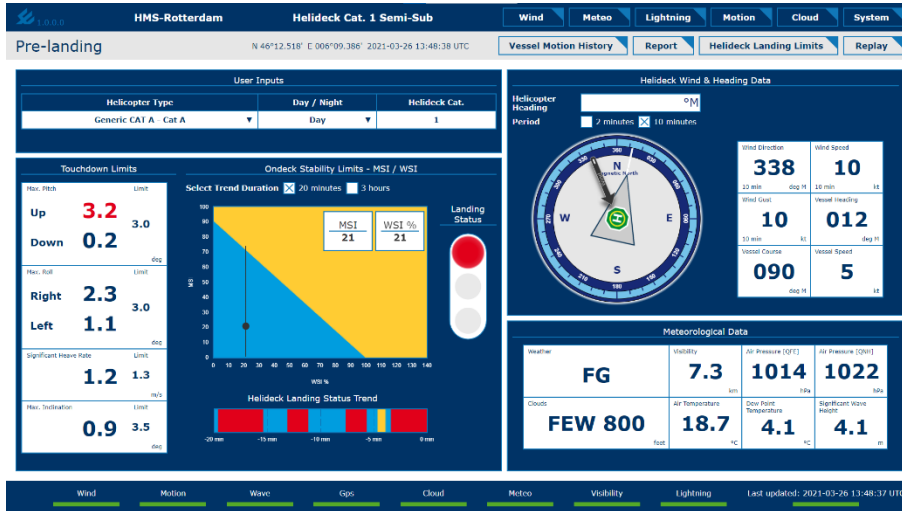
1.0.0.0 HMS-Rotterdam Helideck Cat. 1 Semi-Sub

Wind | Meteo | Lightning | Motion | Cloud | System

Pre-landing

N 46°12.518' E 006°09.386' 2021-03-26 13:48:38 UTC

Vessel Motion History | Report | Helideck Landing Limits | Replay

User Inputs

| Helicopter Type | Day / Night | Helideck Cat. |
|---|---|---|
| Generic CAT A - Cat A ▼ | Day ▼ | 1 |

Touchdown Limits

Max. Pitch Limit
Up 3.2
Down 0.2
3.0
deg

Max. Roll Limit
Right 2.3
Left 1.1
3.0
deg

Significant Heave Rate Limit
1.2 1.3
m/s

Max. Inclination Limit
0.9 3.5
deg

Ondeck Stability Limits - MSI / WSI

Select Trend Duration 20 minutes 3 hours

MSI 21
WSI % 21

100 90 80 70 60 50 40 30 20 10 0
MSI
0 10 20 30 40 50 60 70 80 90 100 110 120 130 140
WSI %

Landing Status

Helideck Landing Status Trend

-20 min -15 min -10 min -5 min 0 min

Helideck Wind & Heading Data

Helicopter Heading °M

Period 2 minutes 10 minutes

N E S W
Magnetic North
360 30 60 90 120 150 180 210 240 270 300 330

Wind Direction 338 10 min deg M
Wind Speed 10 10 min kt
Wind Gust 10 10 min kt
Vessel Heading 012 deg M
Vessel Course 090 deg M
Vessel Speed 5 kt

Meteorological Data

Weather FG
Visibility 7.3 km
Air Pressure [QFE] 1014 hPa
Air Pressure [QNH] 1022 hPa
Clouds FEW 800 feet
Air Temperature 18.7 °C
Dew Point Temperature 4.1 °C
Significant Wave Height 4.1 m

Wind Motion Wave Gps Cloud Meteo Visibility Lightning Last updated: 2021-03-26 13:48:37 UTC